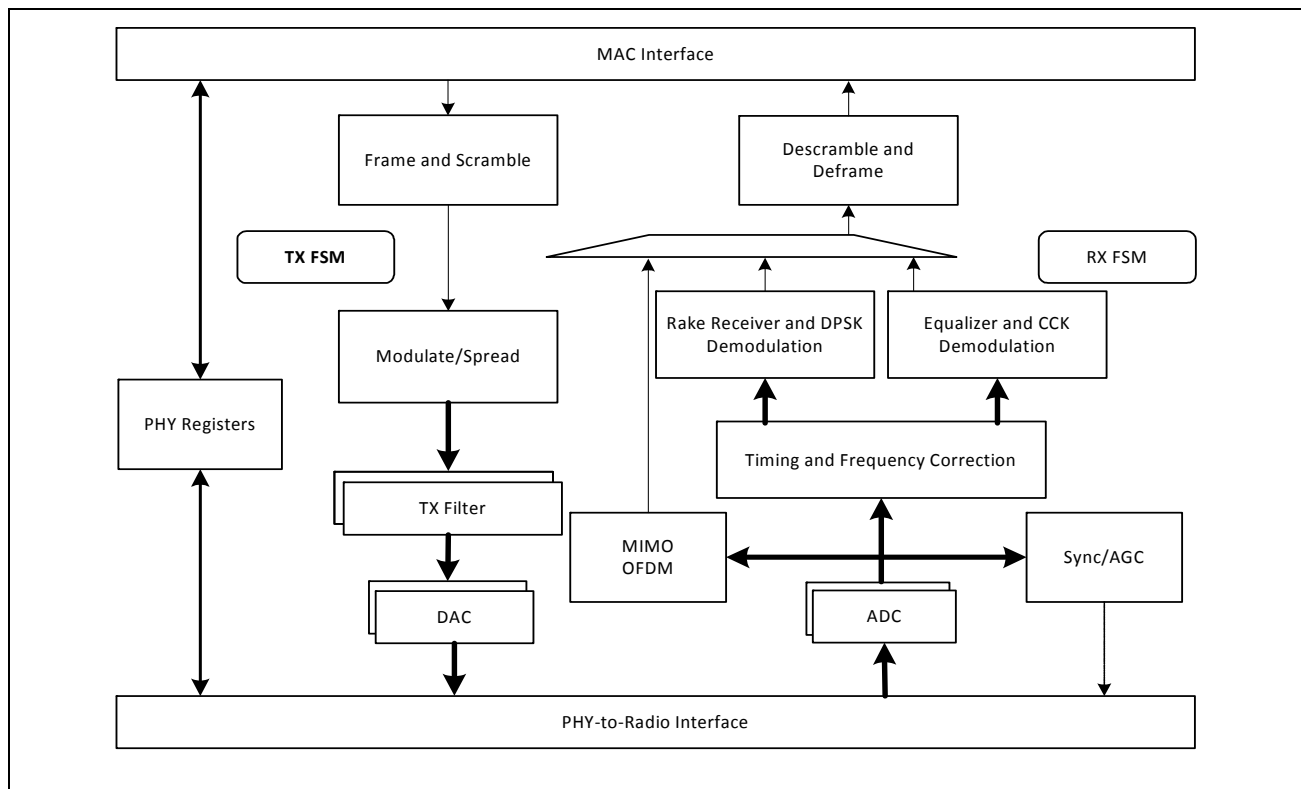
MAC Interface

Frame and Scramble

Descramble and Deframe

TX FSM

RX FSM

Rake Receiver and DPSK Demodulation

Equalizer and CCK Demodulation

Modulate/Spread

PHY Registers

Timing and Frequency Correction

TX Filter

MIMO OFDM

Sync/AGC

DAC

ADC

PHY-to-Radio Interface